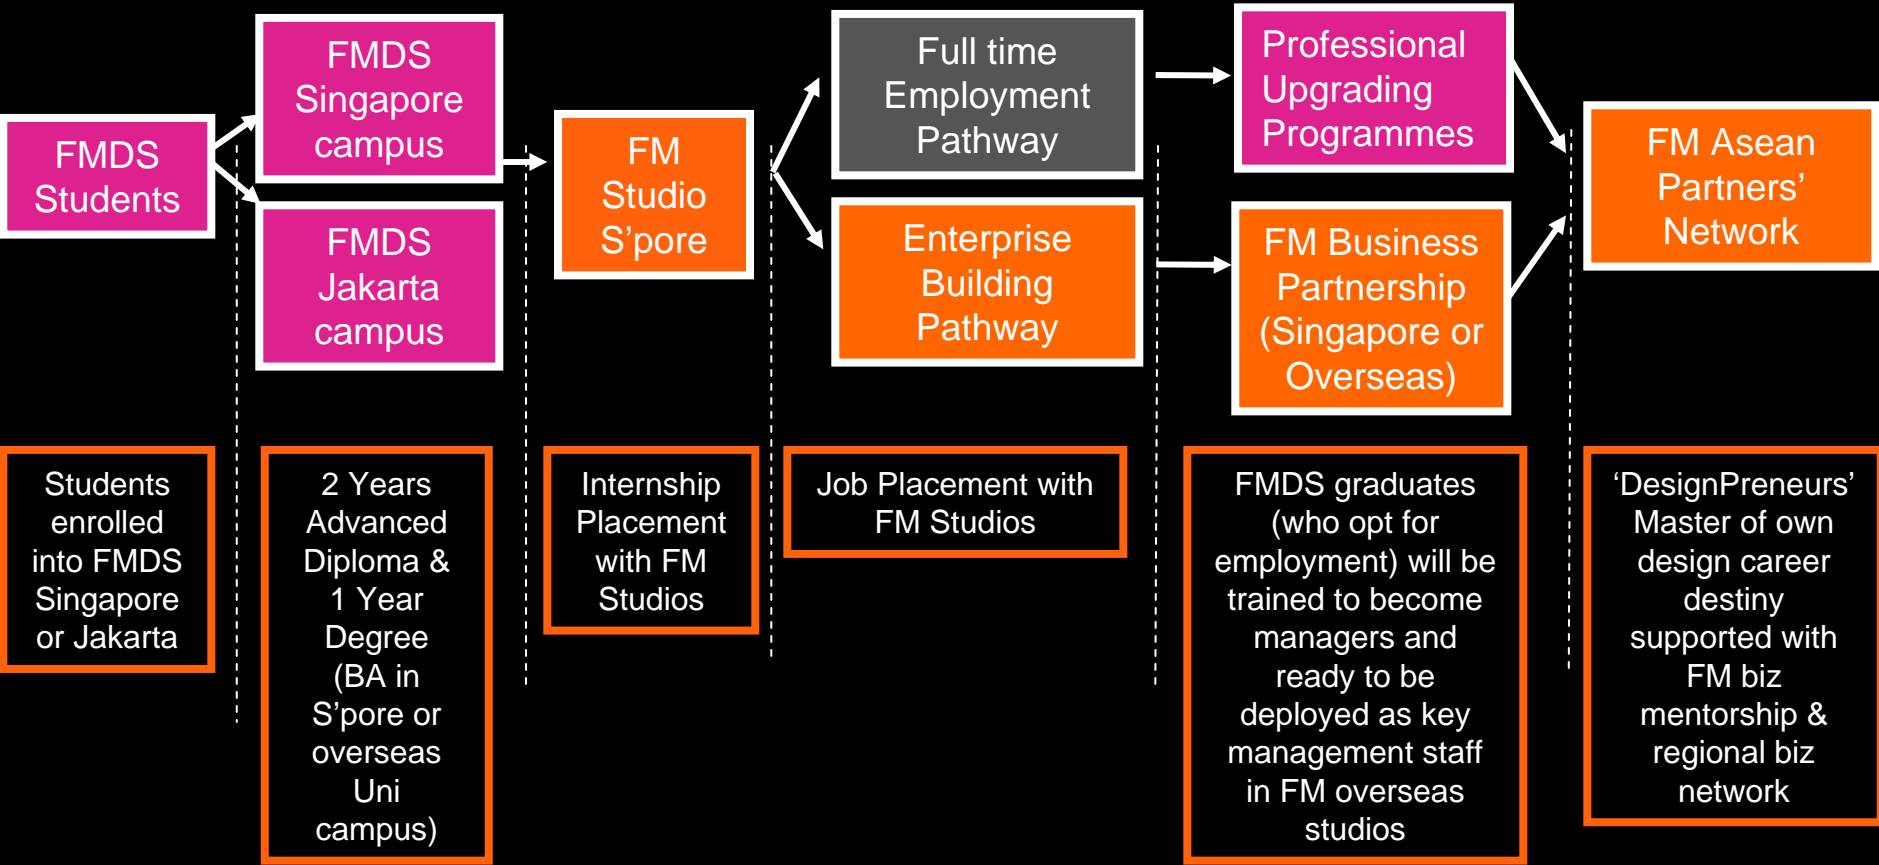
FMDS Students

FMDS Singapore campus

FMDS Jakarta campus

FM Studio S’pore

Full time Employment Pathway

Enterprise Building Pathway

Professional Upgrading Programmes

FM Business Partnership (Singapore or Overseas)

FM Asean Partners’ Network

Students enrolled into FMDS Singapore or Jakarta

2 Years Advanced Diploma & 1 Year Degree (BA in S’pore or overseas Uni campus)

Internship Placement with FM Studios

Job Placement with FM Studios

FMDS graduates (who opt for employment) will be trained to become managers and ready to be deployed as key management staff in FM overseas studios

‘DesignPreneurs’ Master of own design career destiny supported with FM biz mentorship & regional biz network